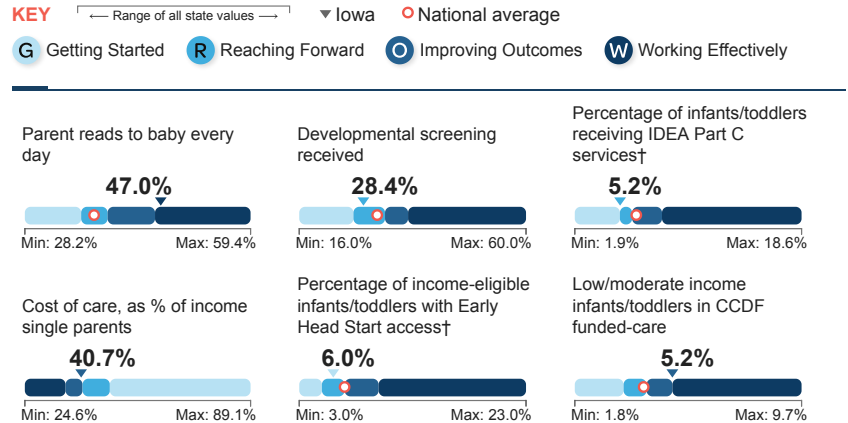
KEY ⟵ Range of all state values ⟶ ▾ Iowa National average

G Getting Started R Reaching Forward O Improving Outcomes W Working Effectively

Parent reads to baby every day

47.0%

Min: 28.2% Max: 59.4%

Developmental screening received

28.4%

Min: 16.0% Max: 60.0%

Percentage of infants/toddlers receiving IDEA Part C services†

5.2%

Min: 1.9% Max: 18.6%

Cost of care, as % of income single parents

40.7%

Min: 24.6% Max: 89.1%

Percentage of income-eligible infants/toddlers with Early Head Start access†

6.0%

Min: 3.0% Max: 23.0%

Low/moderate income infants/toddlers in CCDF funded-care

5.2%

Min: 1.8% Max: 9.7%